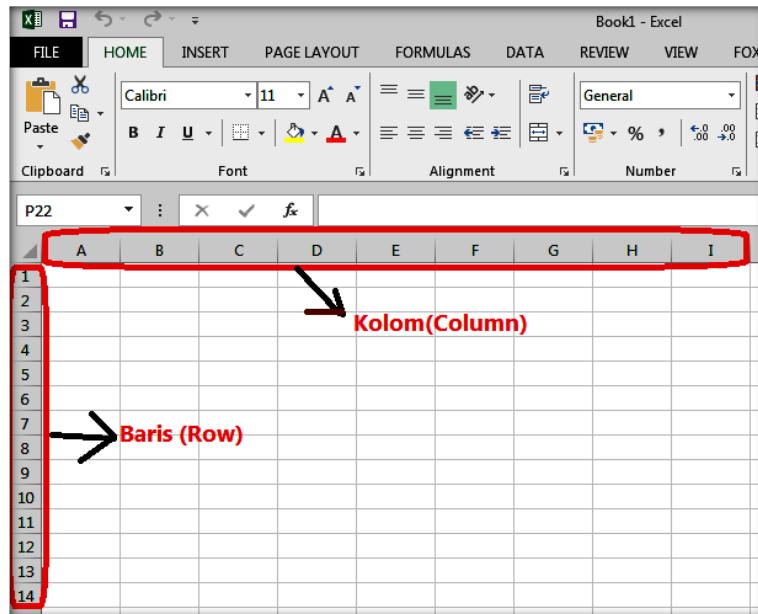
Book1 - Excel

FILE HOME INSERT PAGE LAYOUT FORMULAS DATA REVIEW VIEW FOX

Paste
Clipboard

Calibri 11
B I U
Font

Alignment

General
%
Number

P22
$f_x$

| | A | B | C | D | E | F | G | H | I |
|---|---|---|---|---|---|---|---|---|---|
| 1 | | | | | | | | | |
| 2 | | | | | | | | | |
| 3 | | | | | | | | | |
| 4 | | | | | | | | | |
| 5 | | | | | | | | | |
| 6 | | | | | | | | | |
| 7 | | | | | | | | | |
| 8 | | | | | | | | | |
| 9 | | | | | | | | | |
| 10 | | | | | | | | | |
| 11 | | | | | | | | | |
| 12 | | | | | | | | | |
| 13 | | | | | | | | | |
| 14 | | | | | | | | | |

Kolom(Column)

Baris (Row)